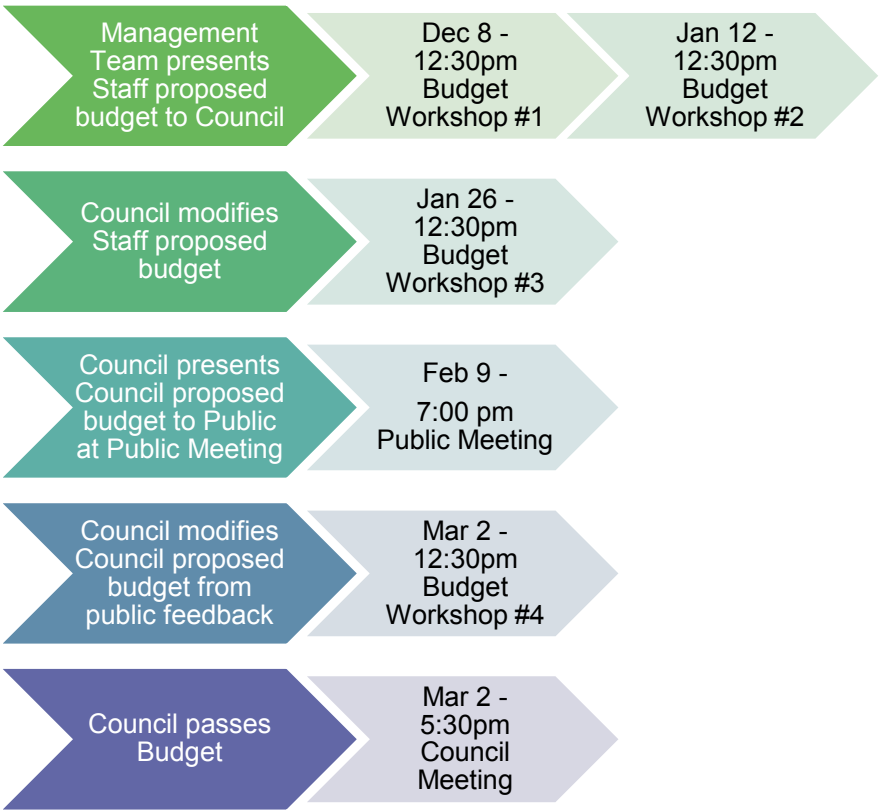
Management Team presents Staff proposed budget to Council

Dec 8 - 12:30pm Budget Workshop #1

Jan 12 - 12:30pm Budget Workshop #2

Council modifies Staff proposed budget

Jan 26 - 12:30pm Budget Workshop #3

Council presents Council proposed budget to Public at Public Meeting

Feb 9 - 7:00 pm Public Meeting

Council modifies Council proposed budget from public feedback

Mar 2 - 12:30pm Budget Workshop #4

Council passes Budget

Mar 2 - 5:30pm Council Meeting